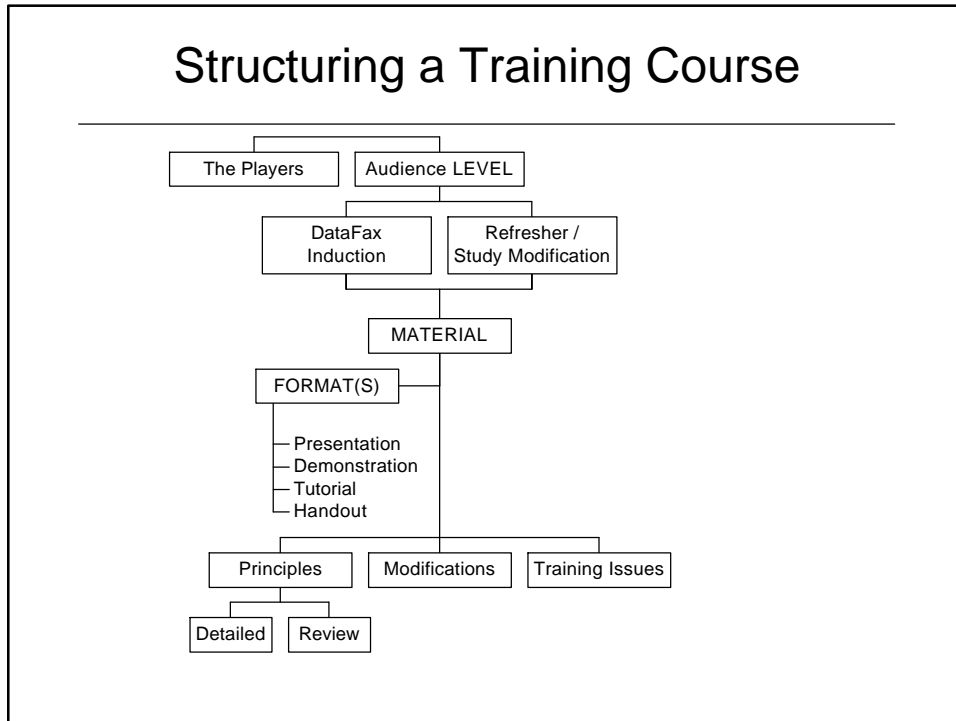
Structuring a Training Course

The Players

Audience LEVEL

DataFax Induction

Refresher / Study Modification

MATERIAL

FORMAT(S)

Presentation
Demonstration
Tutorial
Handout

Principles

Modifications

Training Issues

Detailed

Review